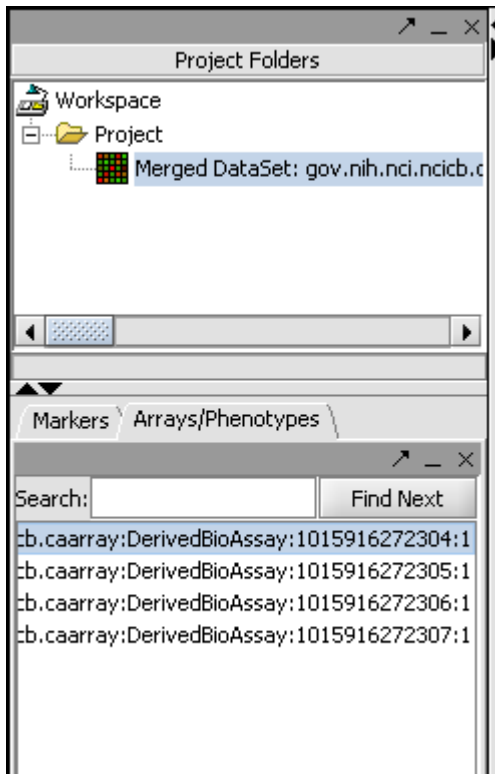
Project Folders

Workspace

Project

Merged DataSet: gov.nih.nci.ncicb.c

Markers

Arrays/Phenotypes

Search:

Find Next

:b.caarray:DerivedBioAssay:1015916272304:1

:b.caarray:DerivedBioAssay:1015916272305:1

:b.caarray:DerivedBioAssay:1015916272306:1

:b.caarray:DerivedBioAssay:1015916272307:1